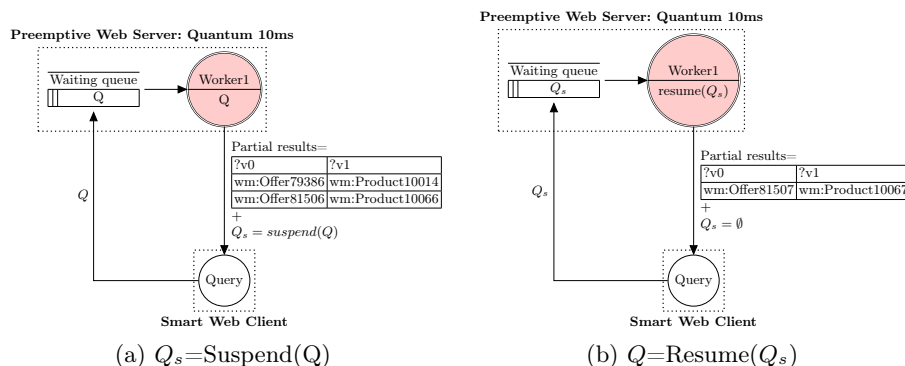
Preemptive Web Server: Quantum 10ms

Waiting queue

Q

Worker1

Q

Partial results=

| ?v0 | ?v1 |
|---|---|
| wm:Offer79386 | wm:Product10014 |
| wm:Offer81506 | wm:Product10066 |

+

$Q_s = suspend(Q)$

Q

Query

Smart Web Client

(a) $Q_s$=Suspend(Q)

Preemptive Web Server: Quantum 10ms

Waiting queue

$Q_s$

Worker1

resume($Q_s$)

Partial results=

| ?v0 | ?v1 |
|---|---|
| wm:Offer81507 | wm:Product10067 |

+

$Q_s = \emptyset$

$Q_s$

Query

Smart Web Client

(b) $Q$=Resume($Q_s$)